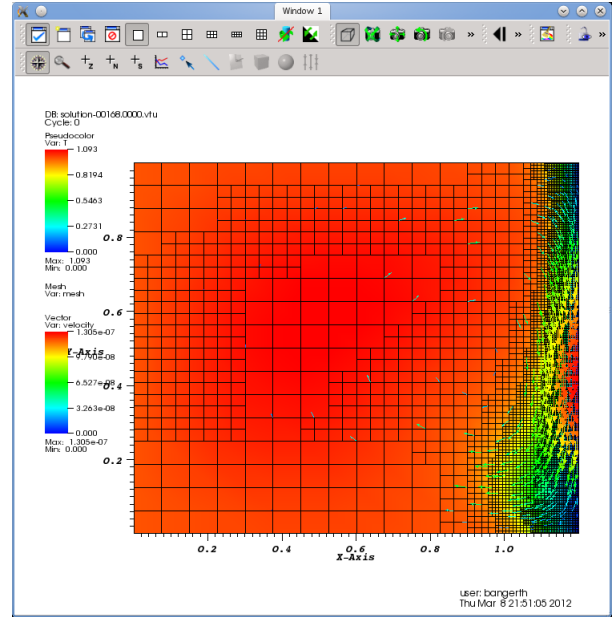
Window 1

DB: solution-00168.0000.vtu
Cycle: 0

Pseudocolor
Var: T
1.093
0.8194
0.5463
0.2731
0.000
Max: 1.093
Min: 0.000

Mesh
Var: mesh

Vector
Var: velocity
1.305e-07
9.790e-08
6.527e-08
3.263e-08
0.000
Max: 1.305e-07
Min: 0.000

Y-Axis
0.8
0.6
0.4
0.2

0.2
0.4
0.6
0.8
1.0
X-Axis

user: bangerth
Thu Mar 8 21:51:05 2012